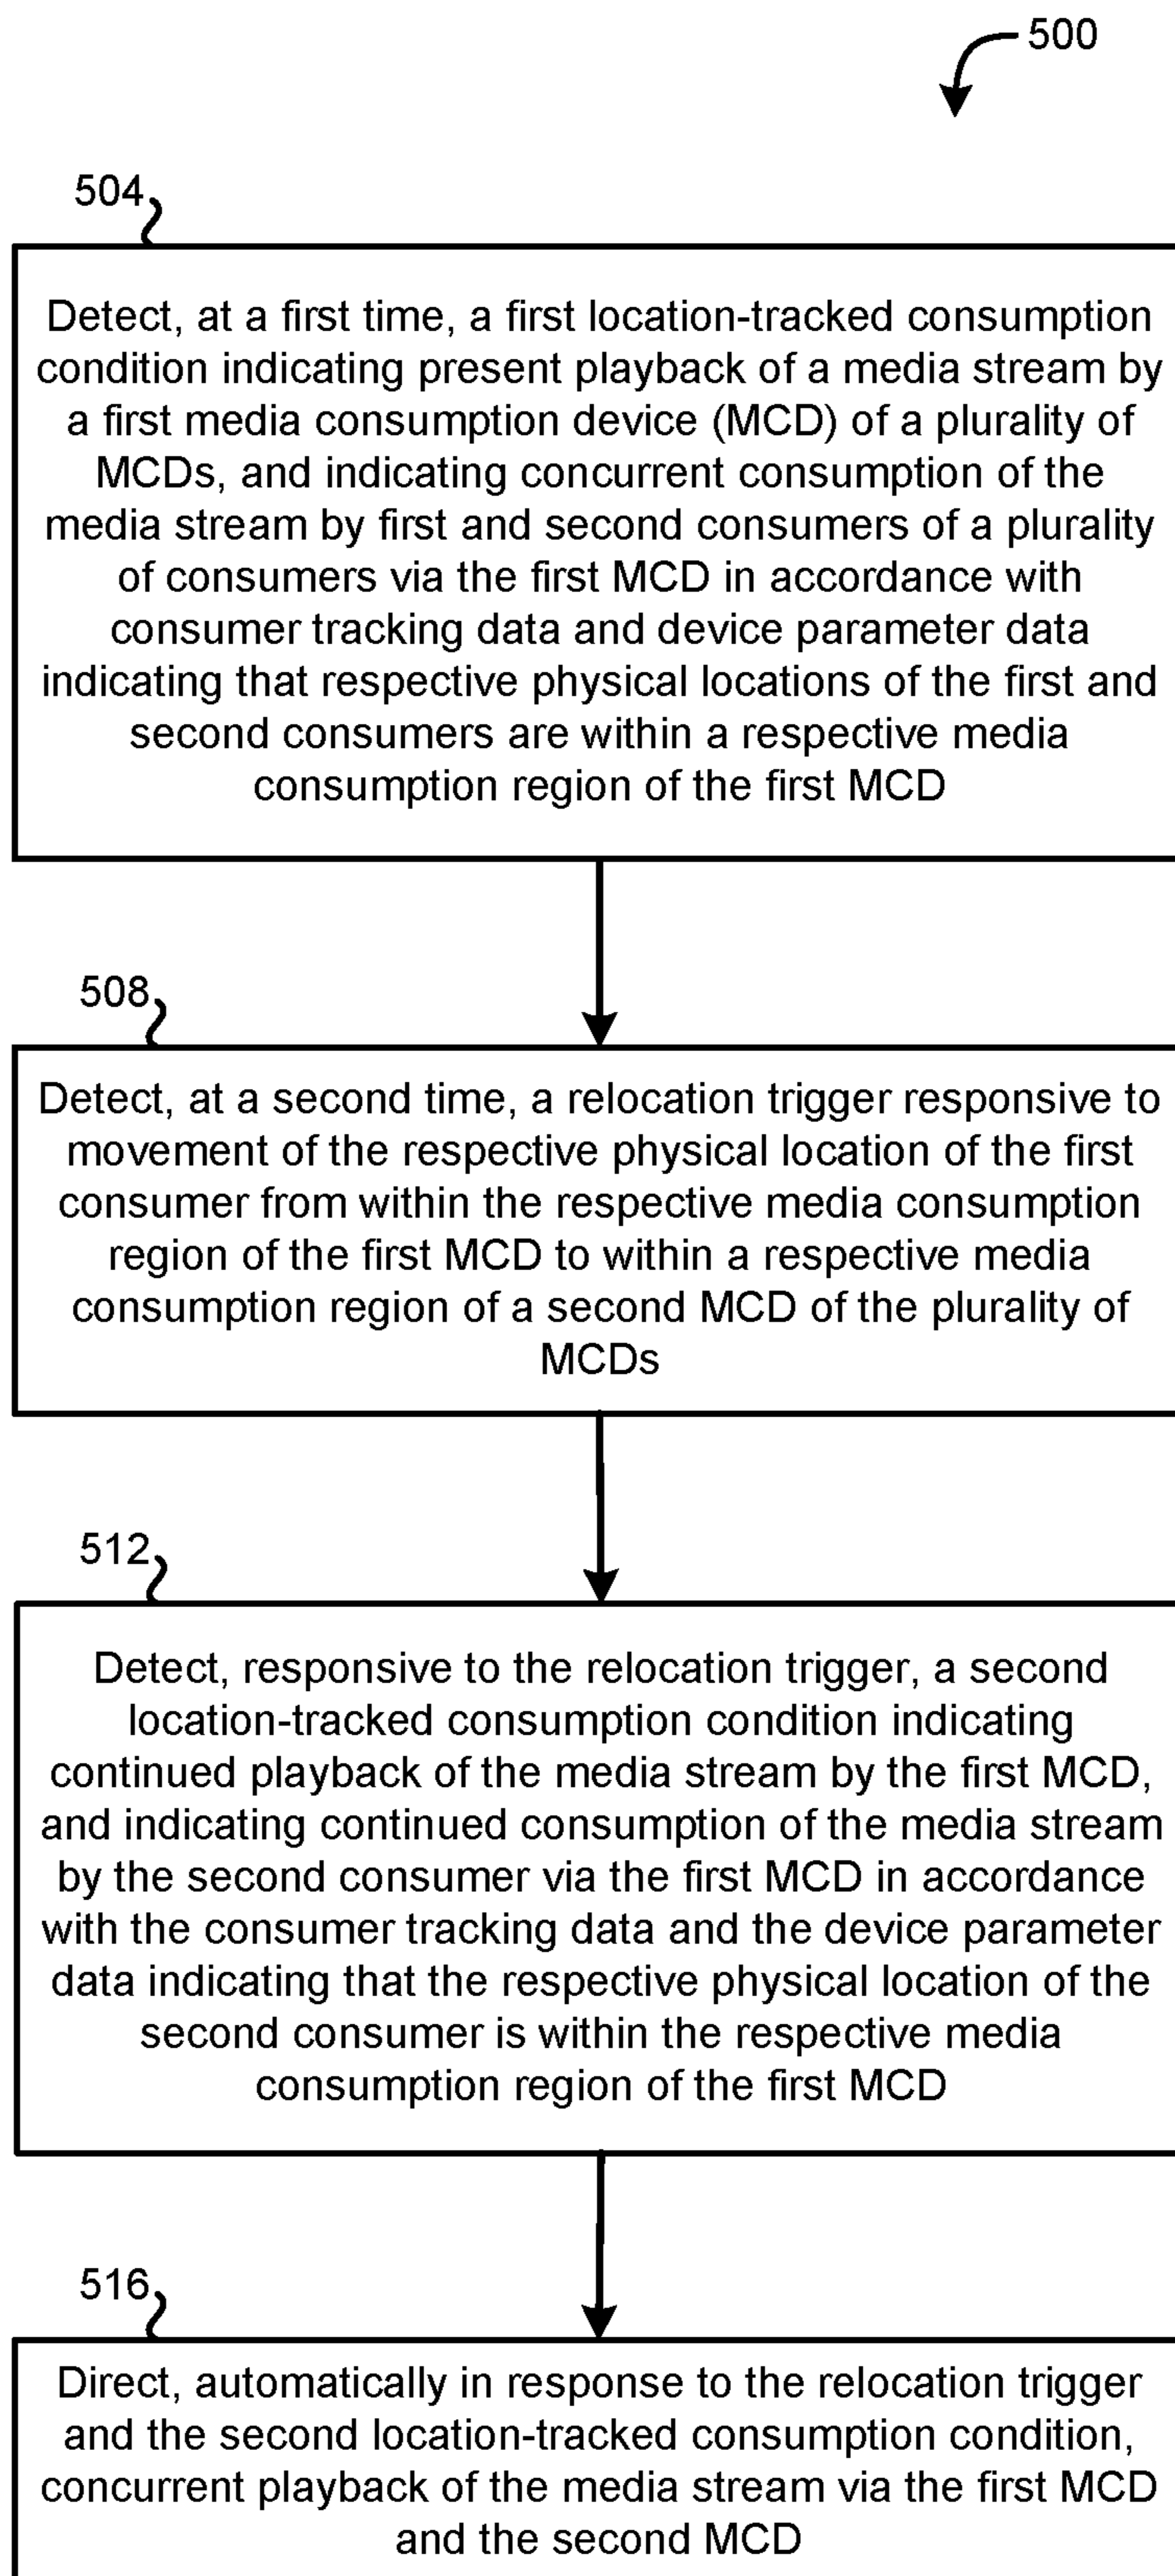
500

504

Detect, at a first time, a first location-tracked consumption condition indicating present playback of a media stream by a first media consumption device (MCD) of a plurality of MCDs, and indicating concurrent consumption of the media stream by first and second consumers of a plurality of consumers via the first MCD in accordance with consumer tracking data and device parameter data indicating that respective physical locations of the first and second consumers are within a respective media consumption region of the first MCD

508

Detect, at a second time, a relocation trigger responsive to movement of the respective physical location of the first consumer from within the respective media consumption region of the first MCD to within a respective media consumption region of a second MCD of the plurality of MCDs

512

Detect, responsive to the relocation trigger, a second location-tracked consumption condition indicating continued playback of the media stream by the first MCD, and indicating continued consumption of the media stream by the second consumer via the first MCD in accordance with the consumer tracking data and the device parameter data indicating that the respective physical location of the second consumer is within the respective media consumption region of the first MCD

516

Direct, automatically in response to the relocation trigger and the second location-tracked consumption condition, concurrent playback of the media stream via the first MCD and the second MCD